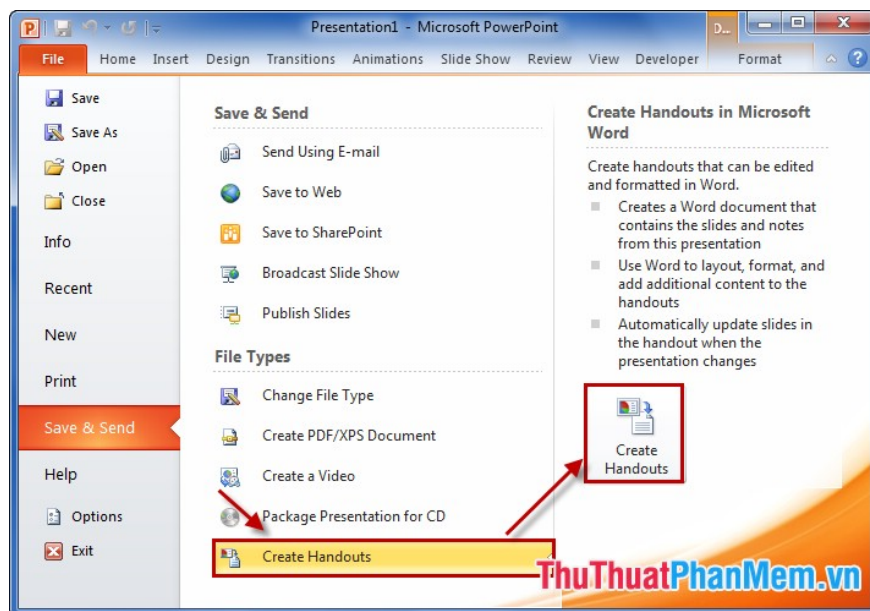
Presentation1 - Microsoft PowerPoint

D...

File Home Insert Design Transitions Animations Slide Show Review View Developer Format

Save
Save As
Open
Close
Info
Recent
New
Print
Save & Send
Help
Options
Exit

Save & Send

Send Using E-mail
Save to Web
Save to SharePoint
Broadcast Slide Show
Publish Slides

File Types

Change File Type
Create PDF/XPS Document
Create a Video
Package Presentation for CD
Create Handouts

Create Handouts in Microsoft Word

Create handouts that can be edited and formatted in Word.

Creates a Word document that contains the slides and notes from this presentation

Use Word to layout, format, and add additional content to the handouts

Automatically update slides in the handout when the presentation changes

Create Handouts

ThuThuatPhanMem.vn